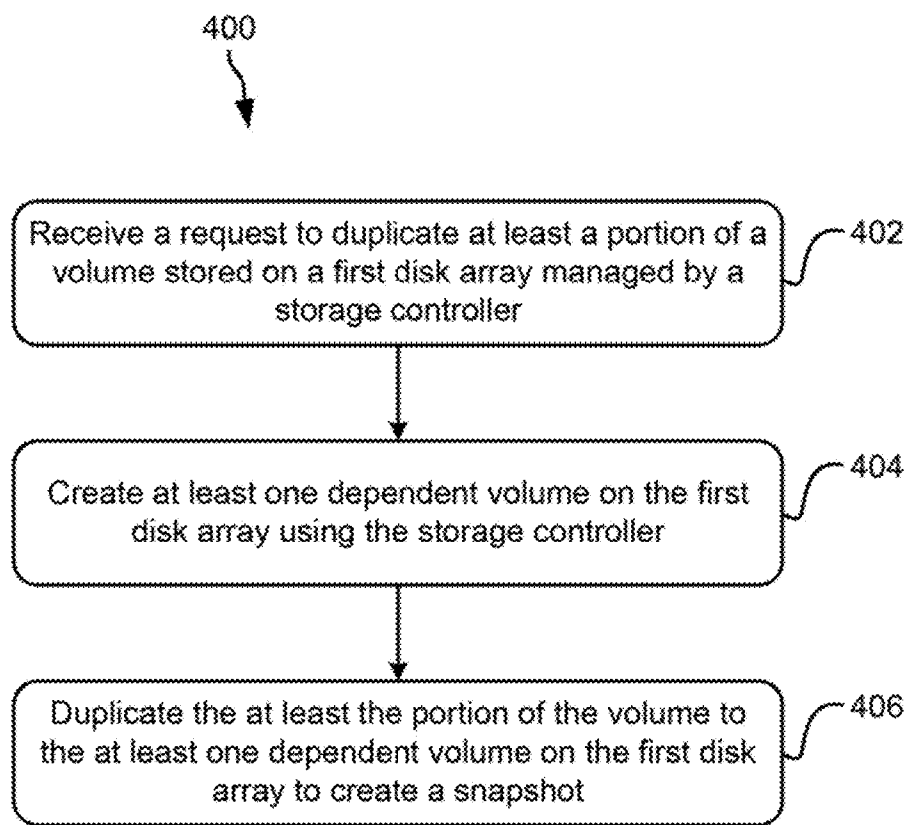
400

Receive a request to duplicate at least a portion of a volume stored on a first disk array managed by a storage controller

402

Create at least one dependent volume on the first disk array using the storage controller

404

Duplicate the at least the portion of the volume to the at least one dependent volume on the first disk array to create a snapshot

406